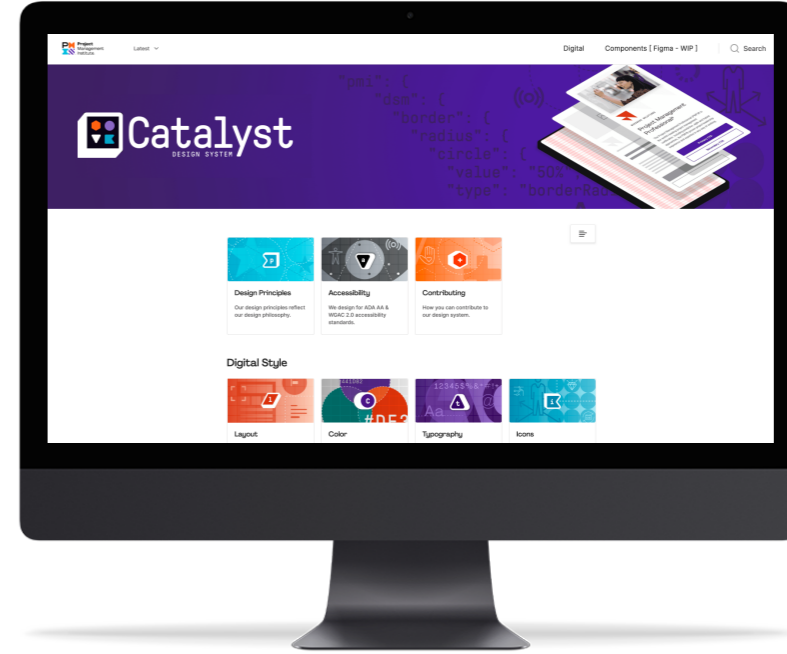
Project Management Institute

Latest

Digital

Components [ Figma - WIP ]

Search

Catalyst
DESIGN SYSTEM

"pmi": {
"com": {
"border": {
"radius": {
"circle": {
"value": "50%"
"type": "borderRa

Project Management Professional

Design Principles
Our design principles reflect our design philosophy.

Accessibility
We design for ADA AA & WCAG 2.0 accessibility standards.

Contributing
How you can contribute to our design system.

Digital Style

Layout

Color

Typography

Icons